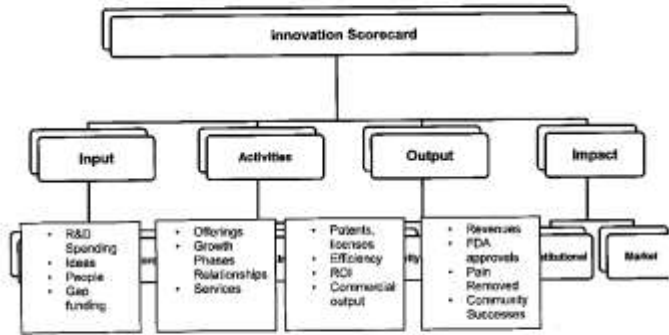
Innovation Scorecard

Input

Activities

Output

Impact

- R&D Spending
- Ideas
- People
- Gap funding

- Offerings
- Growth Phases Relationships
- Services

- Patents, licenses
- Efficiency
- ROI
- Commercial output

- Revenues
- FDA approvals
- Pain Removed
- Community Successes

Institutional

Market